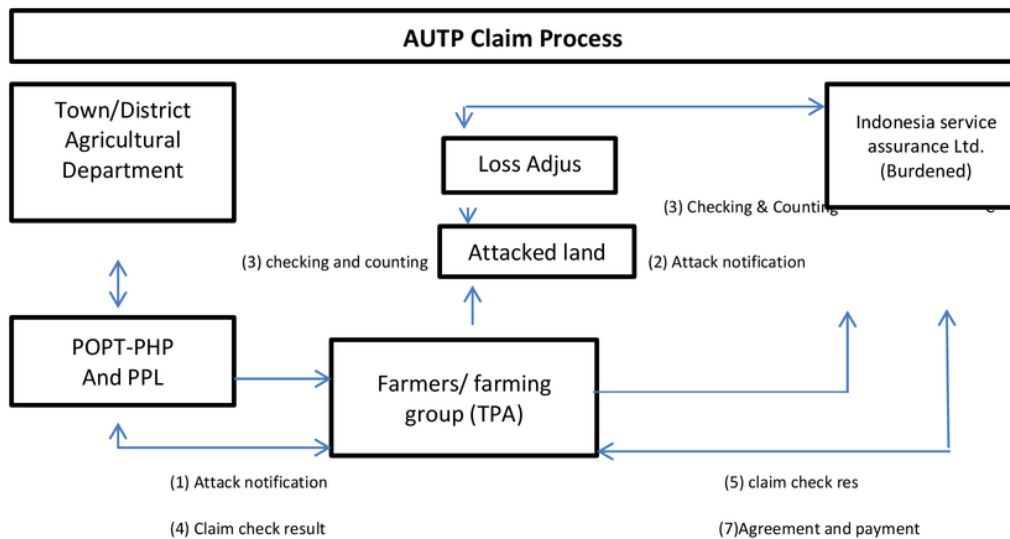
AUTP Claim Process

Town/District Agricultural Department

Loss Adjus

Indonesia service assurance Ltd. (Burdened)

(3) Checking & Counting

(3) checking and counting

Attacked land

(2) Attack notification

POPT-PHP And PPL

Farmers/ farming group (TPA)

(1) Attack notification

(4) Claim check result

(5) claim check res

(7)Agreement and payment